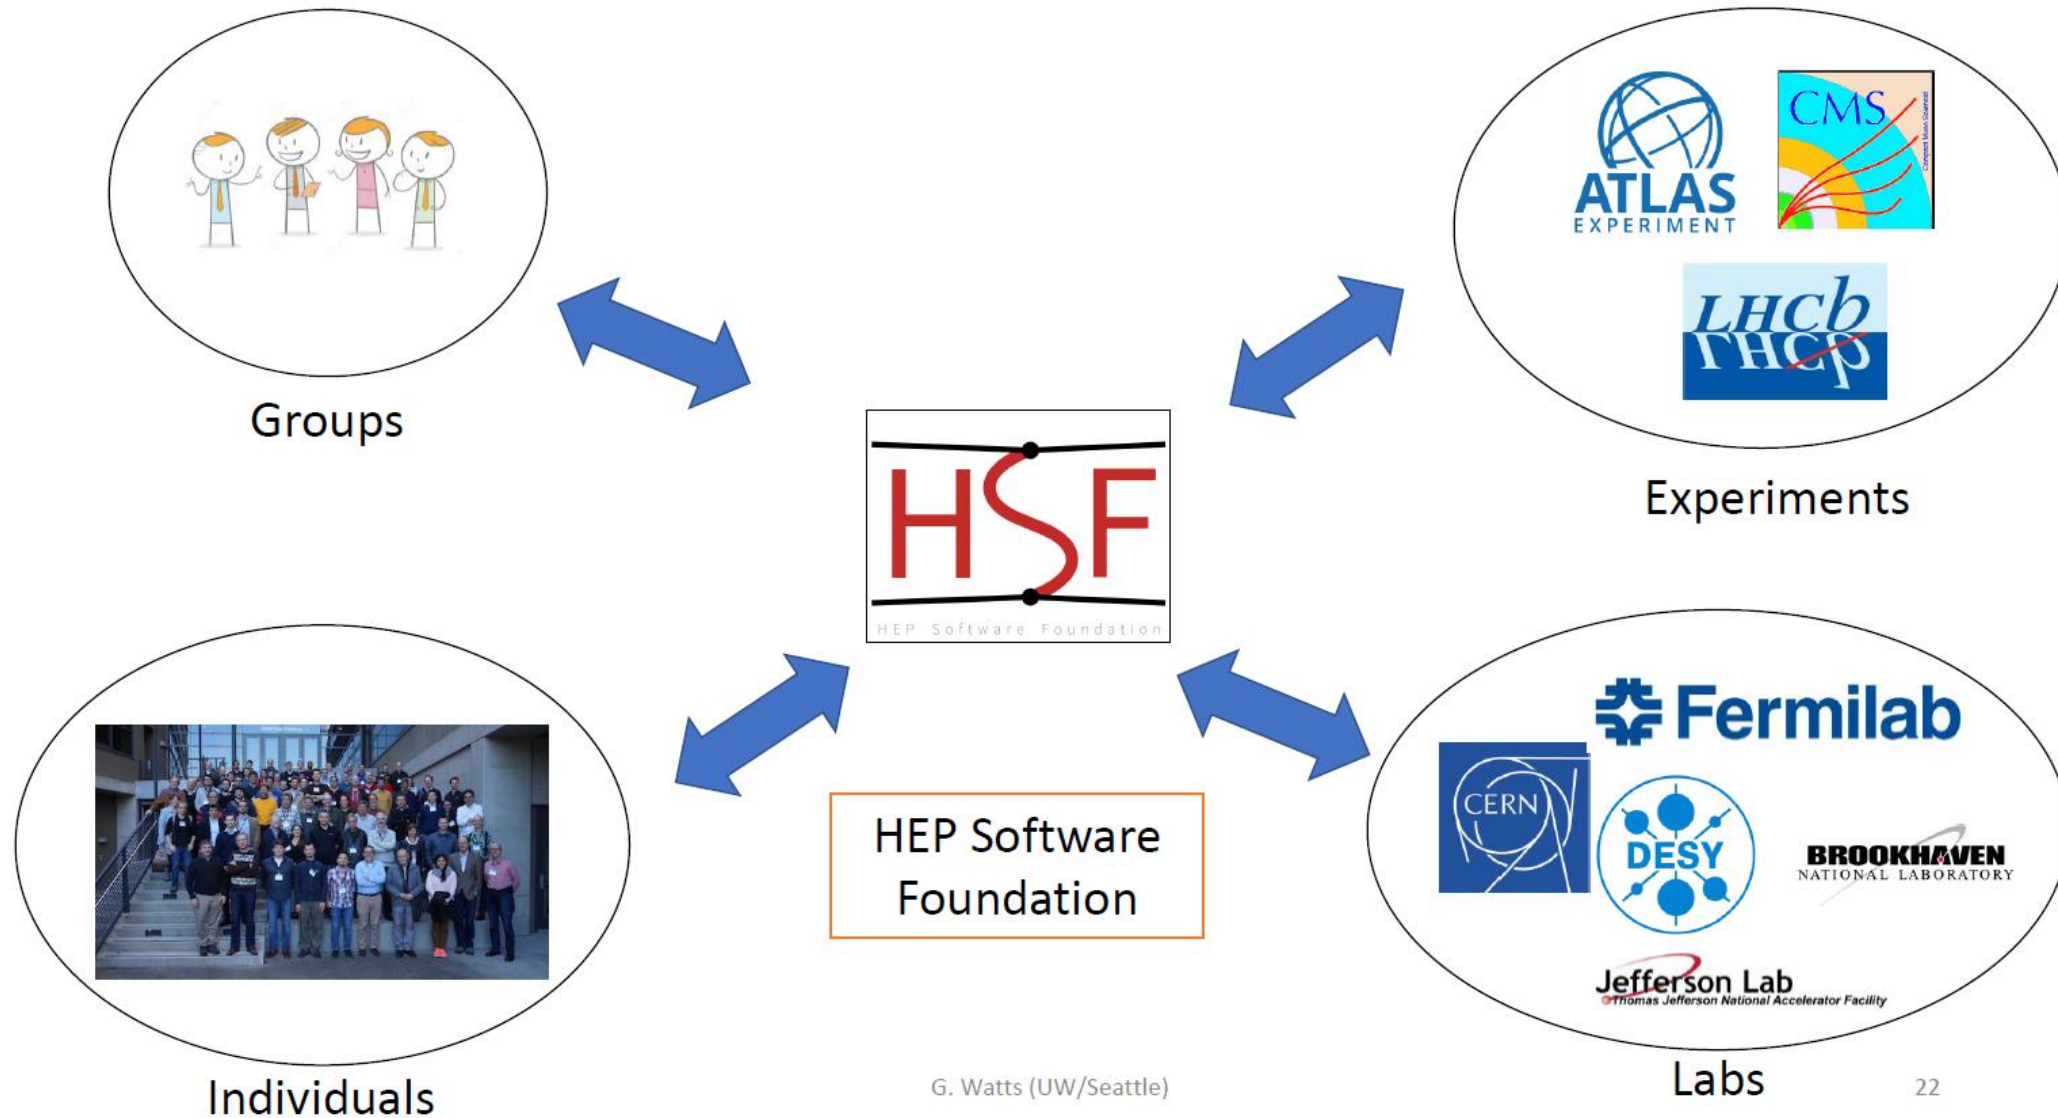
Groups

ATLAS EXPERIMENT

CMS

LHCb

Experiments

HSF

HEP Software Foundation

HEP Software Foundation

Fermilab

CERN

DESY

BROOKHAVEN NATIONAL LABORATORY

Jefferson Lab Thomas Jefferson National Accelerator Facility

Individuals

G. Watts (UW/Seattle)

Labs

22